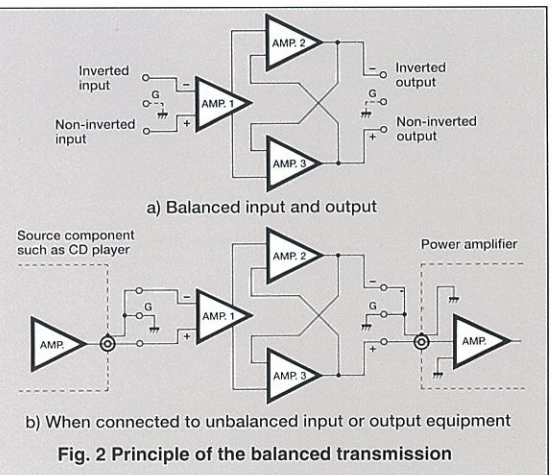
AMP. 2

Inverted input

G

Non-inverted input

AMP. 1

Inverted output

G

Non-inverted output

AMP. 3

a) Balanced input and output

Source component such as CD player

AMP. 2

Power amplifier

G

AMP.

AMP. 1

G

AMP.

AMP. 3

b) When connected to unbalanced input or output equipment

Fig. 2 Principle of the balanced transmission